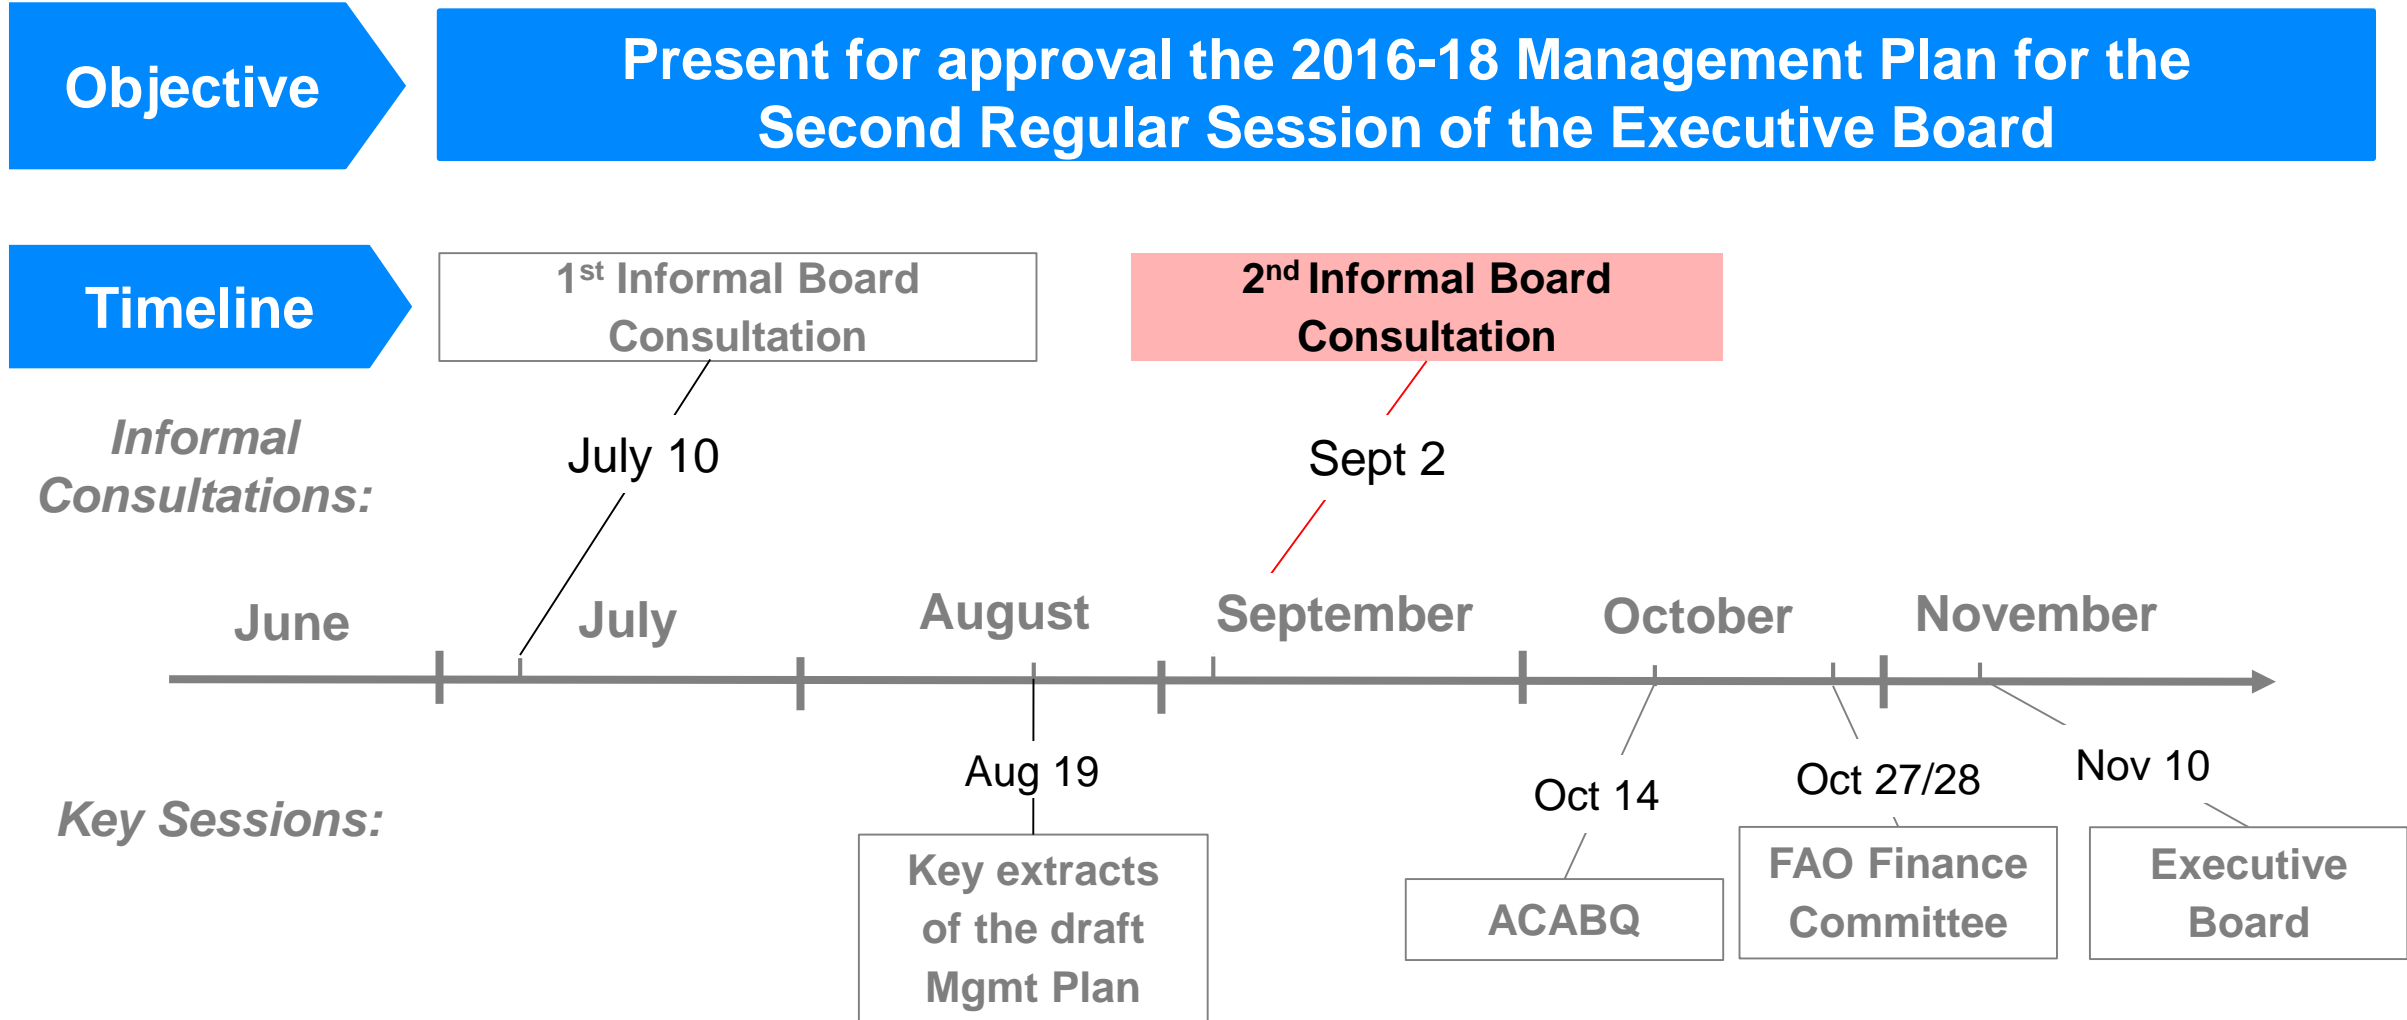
Objective

Present for approval the 2016-18 Management Plan for the Second Regular Session of the Executive Board

Timeline

1st Informal Board Consultation

2nd Informal Board Consultation

Informal Consultations:

July 10

Sept 2

June July August September October November

Aug 19

Oct 14

Oct 27/28

Nov 10

Key Sessions:

Key extracts of the draft Mgmt Plan

ACABQ

FAO Finance Committee

Executive Board